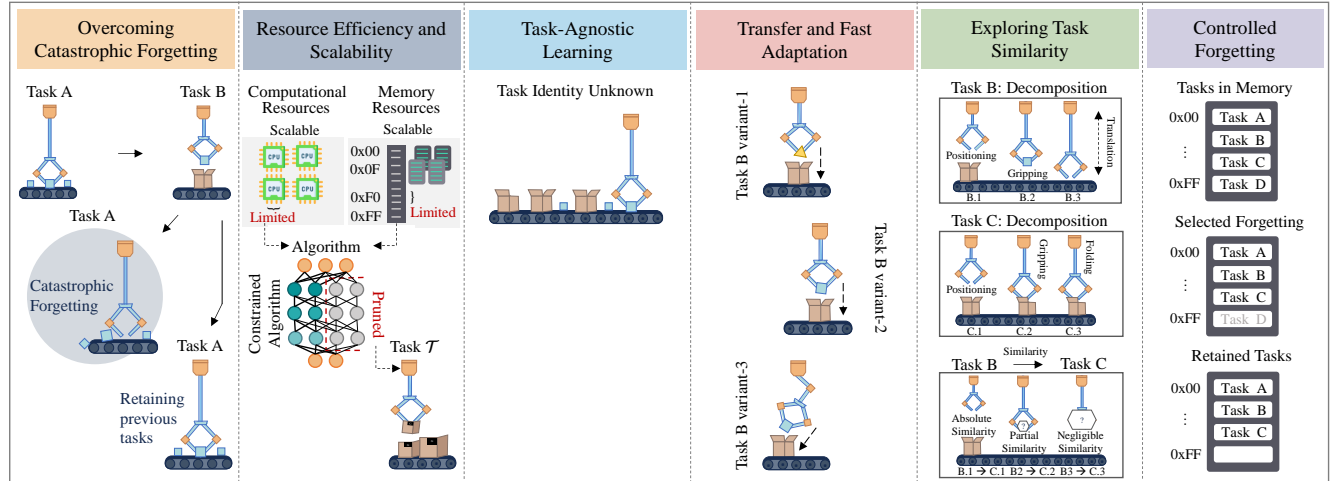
Overcoming Catastrophic Forgetting

Task A
Task B
Task A
Catastrophic Forgetting
Task A
Retaining previous tasks

Resource Efficiency and Scalability

Computational Resources
Scalable
CPU CPU CPU CPU
Limited
Memory Resources
Scalable
0x00
0x0F
0xF0
0xFF
Limited
Algorithm
Constrained Algorithm
Pruned
Task $\mathcal{T}$

Task-Agnostic Learning

Task Identity Unknown

Transfer and Fast Adaptation

Task B variant-1
Task B variant-2
Task B variant-3

Exploring Task Similarity

Task B: Decomposition
Positioning
Gripping
Translation
B.1 B.2 B.3
Task C: Decomposition
Positioning
Gripping
Folding
C.1 C.2 C.3
Task B Similarity Task C
Absolute Similarity
Partial Similarity
Negligible Similarity
B.1 → C.1 B2 → C.2 B3 → C.3

Controlled Forgetting

Tasks in Memory
0x00 Task A
Task B
⋮ Task C
0xFF Task D
Selected Forgetting
0x00 Task A
Task B
⋮ Task C
0xFF Task D
Retained Tasks
0x00 Task A
⋮ Task B
Task C
0xFF